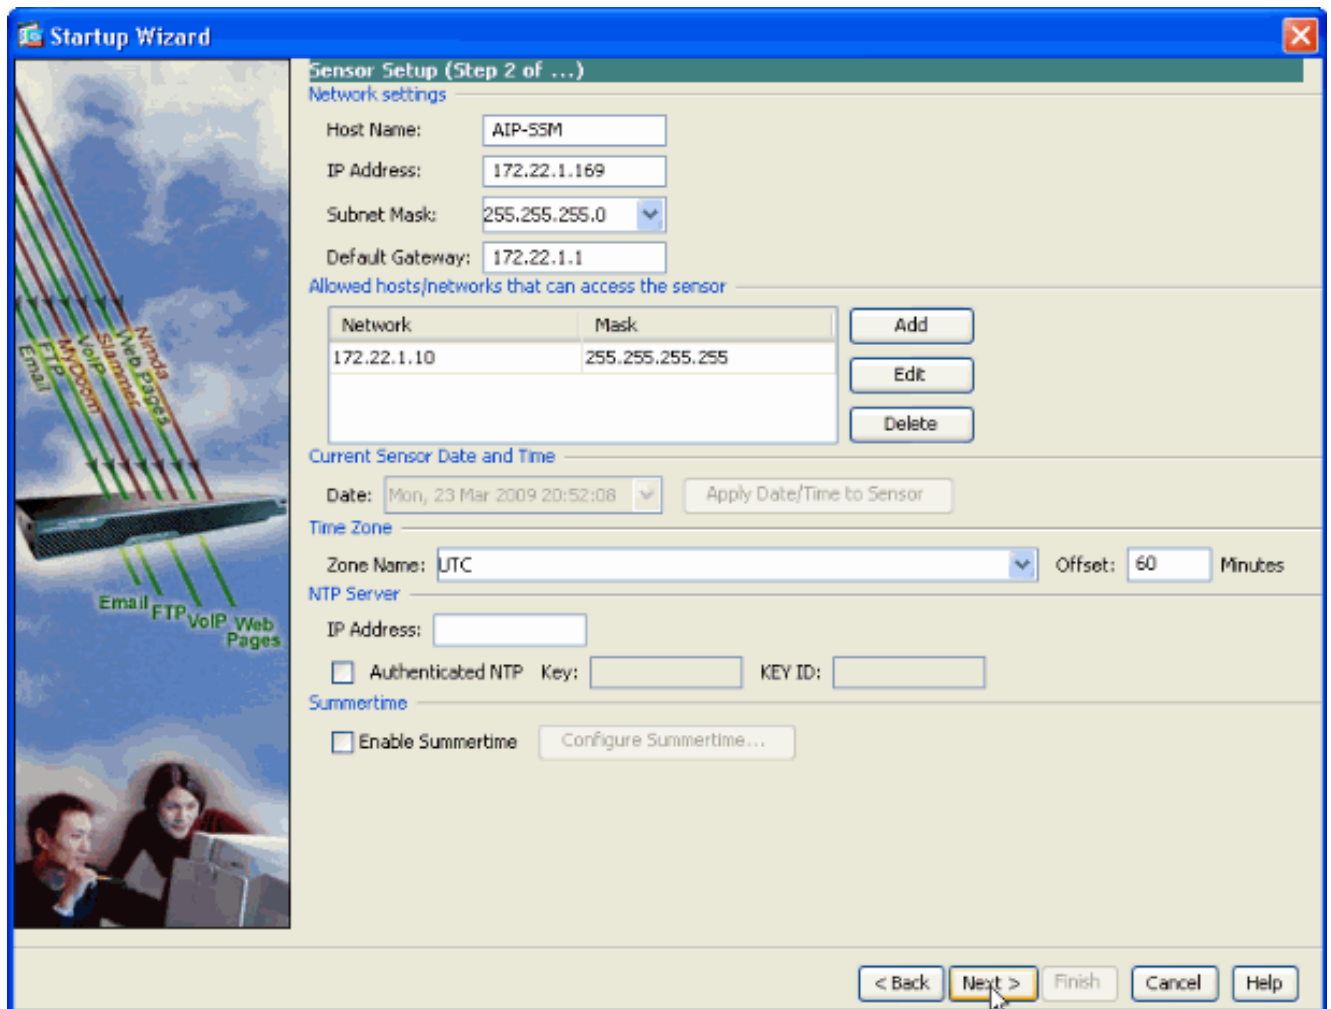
Startup Wizard

Email FTP VoIP MyDoom Slammer Web Pages Nimda

Email FTP VoIP Web Pages

Sensor Setup (Step 2 of ...)

Network settings

Host Name: AIP-SSM

IP Address: 172.22.1.169

Subnet Mask: 255.255.255.0

Default Gateway: 172.22.1.1

Allowed hosts/networks that can access the sensor

| Network | Mask |
|---|---|
| 172.22.1.10 | 255.255.255.255 |

Add

Edit

Delete

Current Sensor Date and Time

Date: Mon, 23 Mar 2009 20:52:08

Apply Date/Time to Sensor

Time Zone

Zone Name: UTC

Offset: 60 Minutes

NTP Server

IP Address:

Authenticated NTP Key: KEY ID:

Summertime

Enable Summertime

Configure Summertime...

< Back Next > Finish Cancel Help